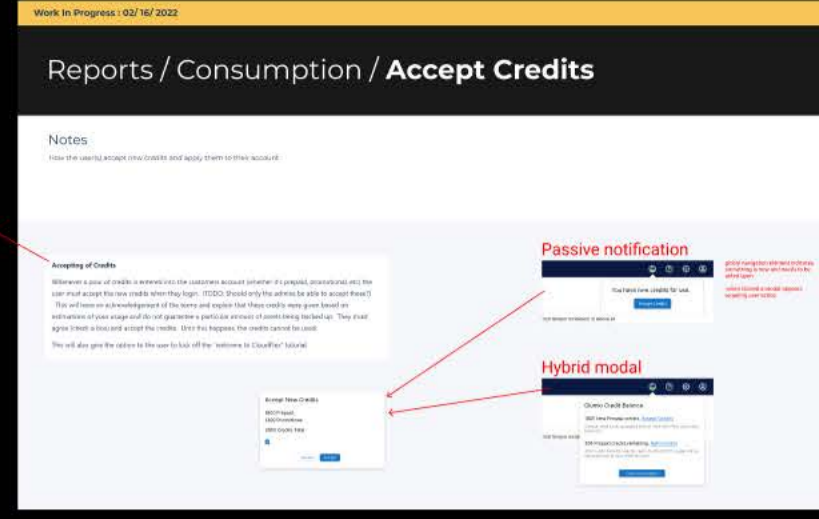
Work In Progress : 02/16/2022

Reports / Consumption / **Accept Credits**

Notes

How the user(s) accept new credits and apply them to their account.

Accepting of Credits

Whenever a pool of credits is entered into the customers account (whether it's prepaid, promotional, etc) the user must accept the new credits when they login. (TODO: Should only the admins be able to accept these?) This will have an acknowledgement of the terms and explain that these credits were given based on estimations of your usage and do not guarantee a particular amount of points being backed up. They must agree (check a box) and accept the credits. Until this happens, the credits cannot be used.

This will also give the option to the user to kick off the "welcome to CloudFlex" tutorial.

Passive notification

You have new credits for use.

Accept Credits

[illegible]

Hybrid modal

Qumo Credit Balance

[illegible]

Accept New Credits

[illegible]

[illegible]